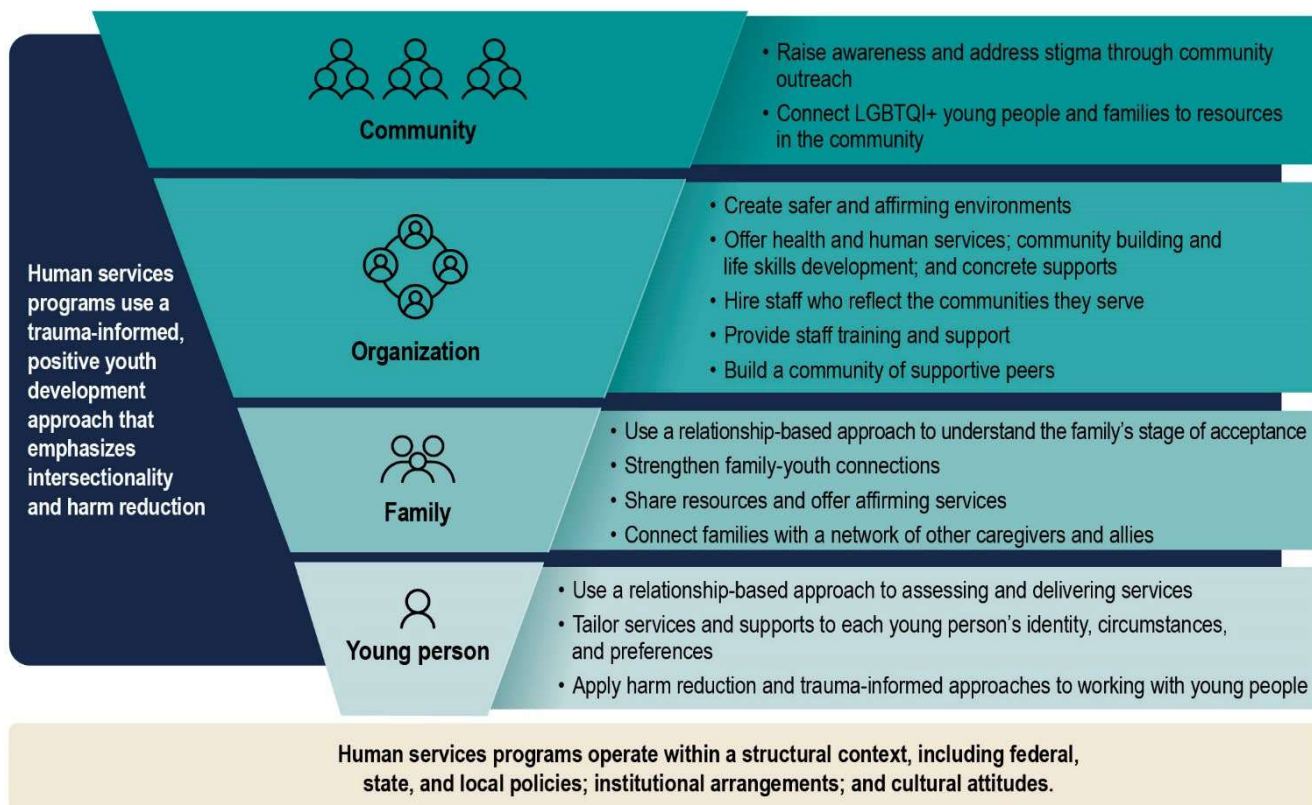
Human services programs use a trauma-informed, positive youth development approach that emphasizes intersectionality and harm reduction

Community

• Raise awareness and address stigma through community outreach
• Connect LGBTQI+ young people and families to resources in the community

Organization

• Create safer and affirming environments
• Offer health and human services; community building and life skills development; and concrete supports
• Hire staff who reflect the communities they serve
• Provide staff training and support
• Build a community of supportive peers

Family

• Use a relationship-based approach to understand the family's stage of acceptance
• Strengthen family-youth connections
• Share resources and offer affirming services
• Connect families with a network of other caregivers and allies

Young person

• Use a relationship-based approach to assessing and delivering services
• Tailor services and supports to each young person's identity, circumstances, and preferences
• Apply harm reduction and trauma-informed approaches to working with young people

Human services programs operate within a structural context, including federal, state, and local policies; institutional arrangements; and cultural attitudes.